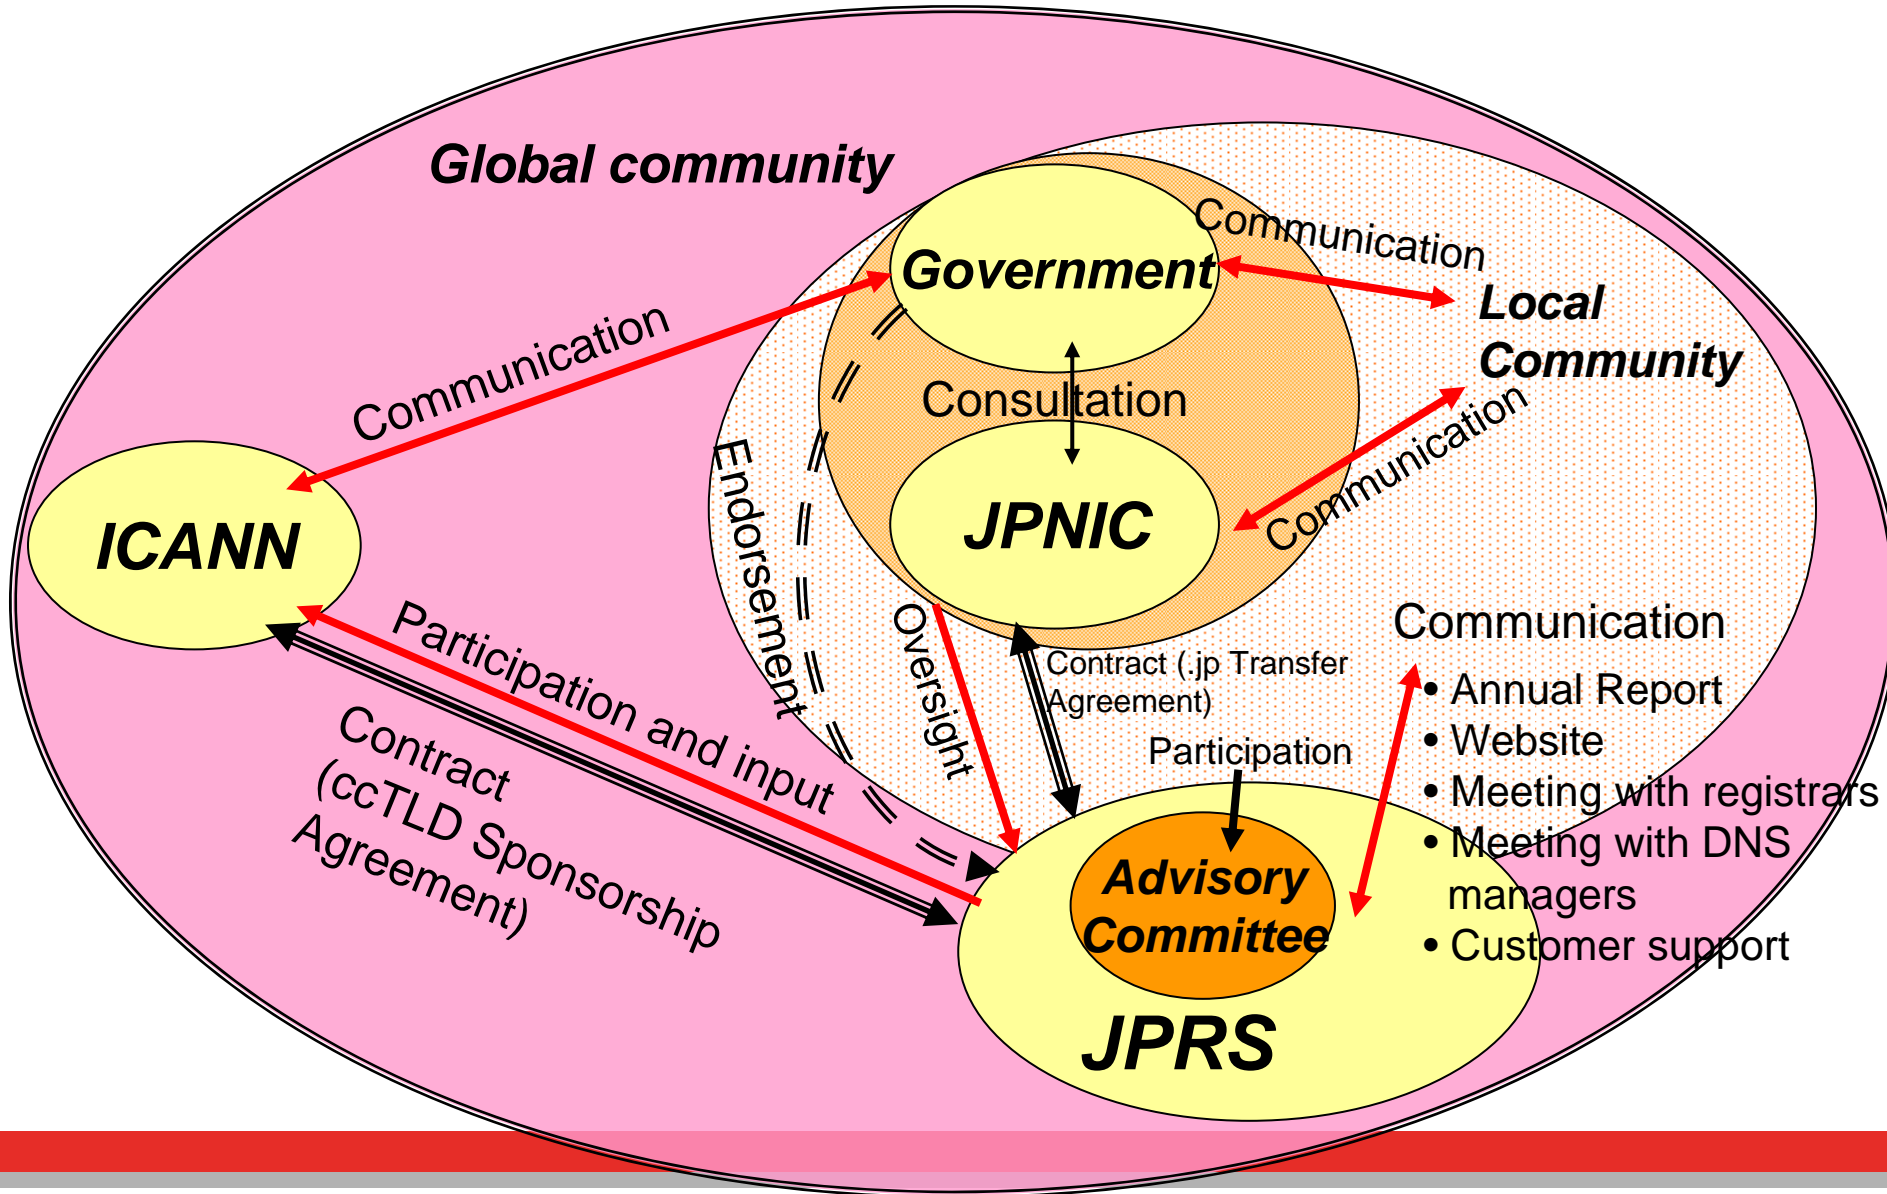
Global community

Government

Communication

Local Community

Communication

Consultation

JPNIC

Communication

ICANN

Endorsement

Oversight

Contract (.jp Transfer Agreement)

Participation and input

Contract (ccTLD Sponsorship Agreement)

Participation

Communication
• Annual Report
• Website
• Meeting with registrars
• Meeting with DNS managers
• Customer support

Advisory Committee

JPRS